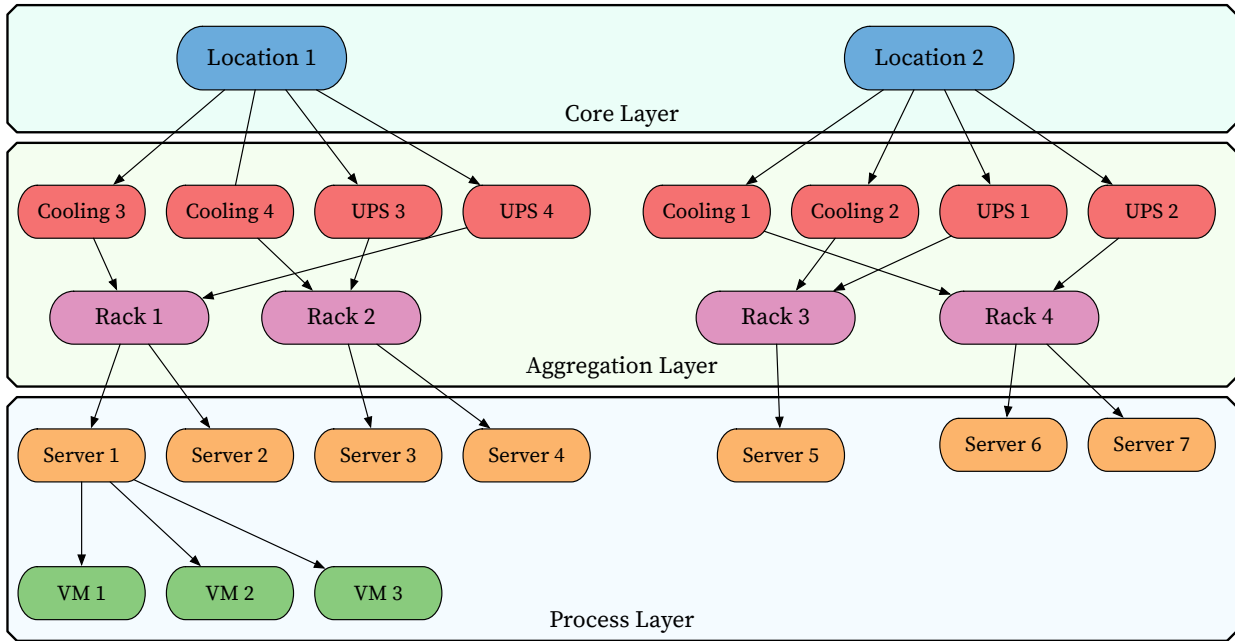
Location 1

Location 2

Core Layer

Cooling 3

Cooling 4

UPS 3

UPS 4

Cooling 1

Cooling 2

UPS 1

UPS 2

Rack 1

Rack 2

Rack 3

Rack 4

Aggregation Layer

Server 1

Server 2

Server 3

Server 4

Server 5

Server 6

Server 7

VM 1

VM 2

VM 3

Process Layer